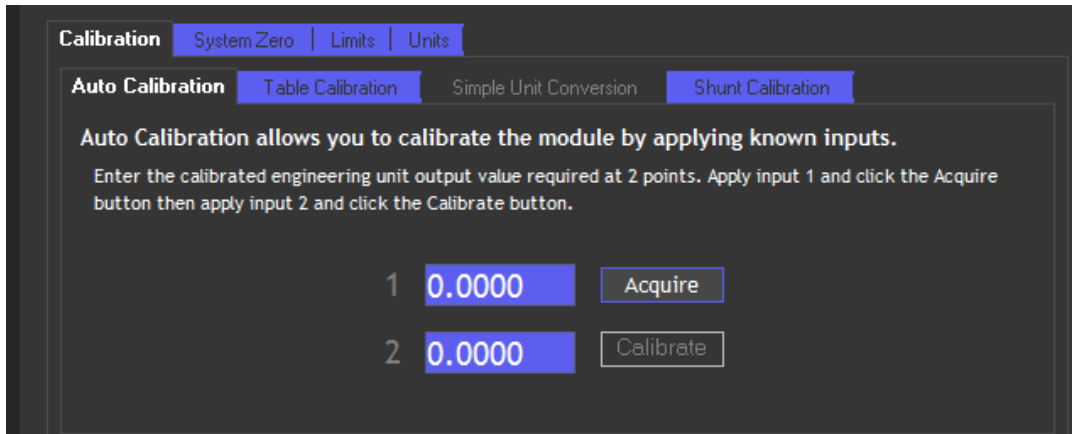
Calibration | System Zero | Limits | Units

Auto Calibration | Table Calibration | Simple Unit Conversion | Shunt Calibration

Auto Calibration allows you to calibrate the module by applying known inputs.

Enter the calibrated engineering unit output value required at 2 points. Apply input 1 and click the Acquire button then apply input 2 and click the Calibrate button.

1 0.0000 Acquire

2 0.0000 Calibrate